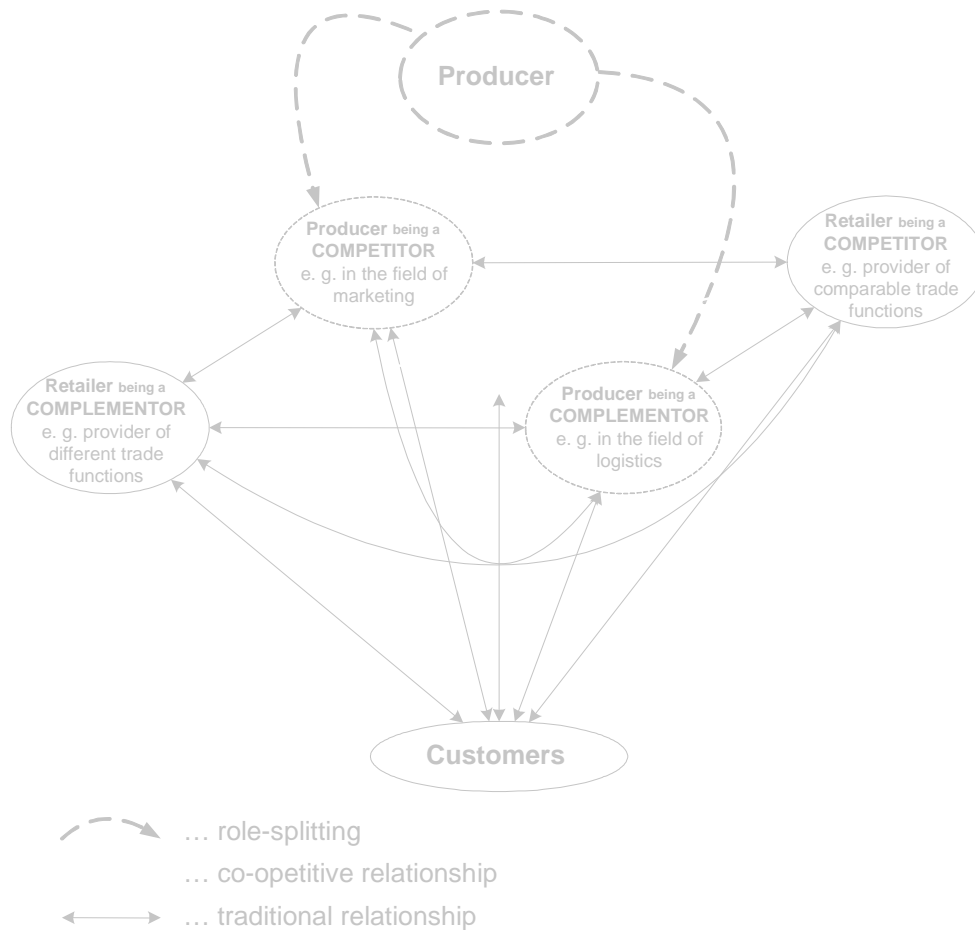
Producer

Producer being a COMPETITOR e. g. in the field of marketing

Retailer being a COMPETITOR e. g. provider of comparable trade functions

Retailer being a COMPLEMENTOR e. g. provider of different trade functions

Producer being a COMPLEMENTOR e. g. in the field of logistics

Customers

… role-splitting

… co-opetitive relationship

… traditional relationship